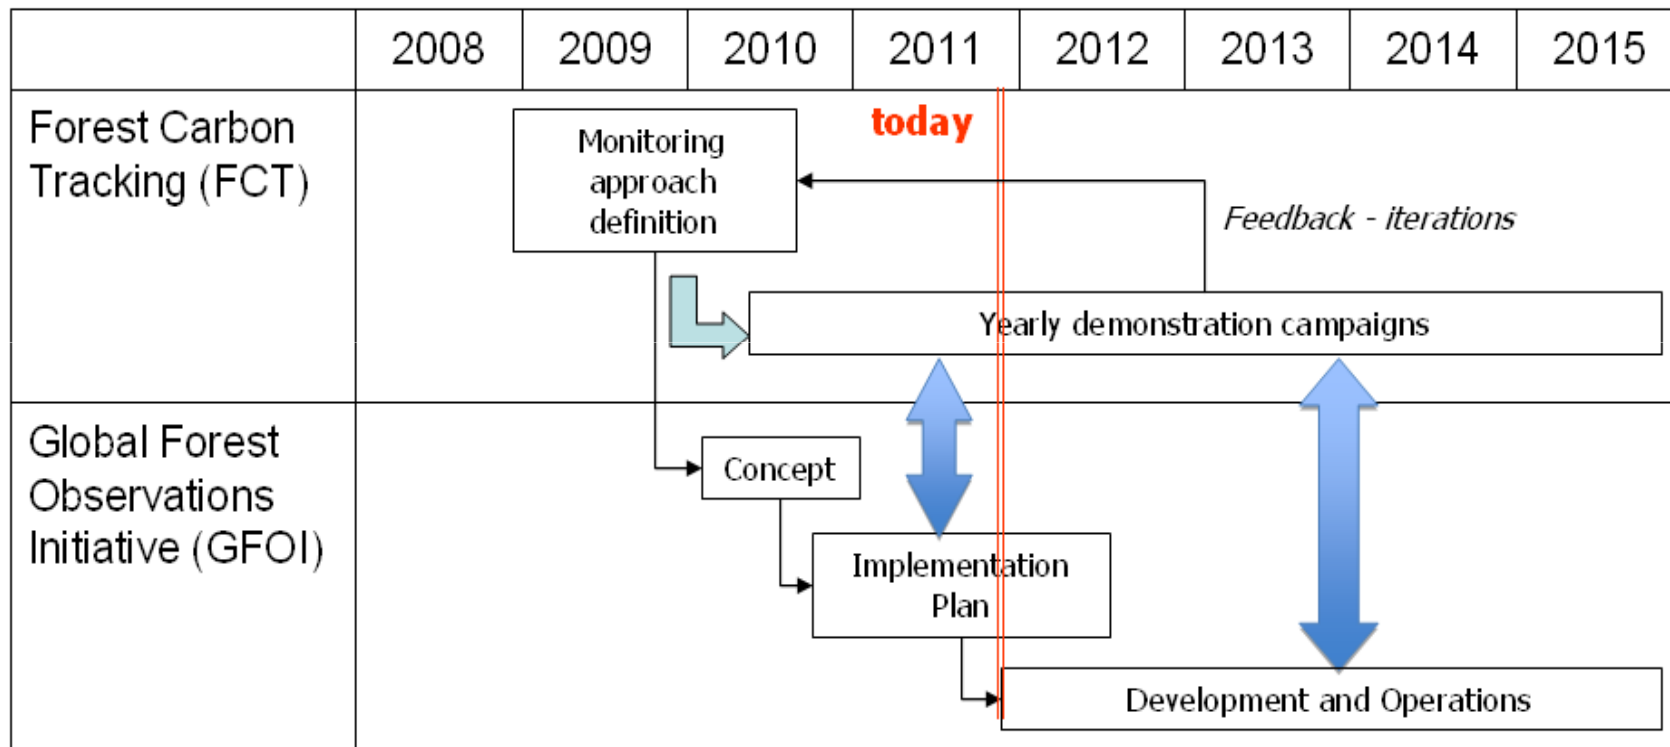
| | 2008 | 2009 | 2010 | 2011 | 2012 | 2013 | 2014 | 2015 |
|---|---|---|---|---|---|---|---|---|
| Forest Carbon Tracking (FCT) | | | | | | | | |
| Global Forest Observations Initiative (GFOI) | | | | | | | | |

today

Monitoring approach definition

Feedback - iterations

Yearly demonstration campaigns

Concept

Implementation Plan

Development and Operations